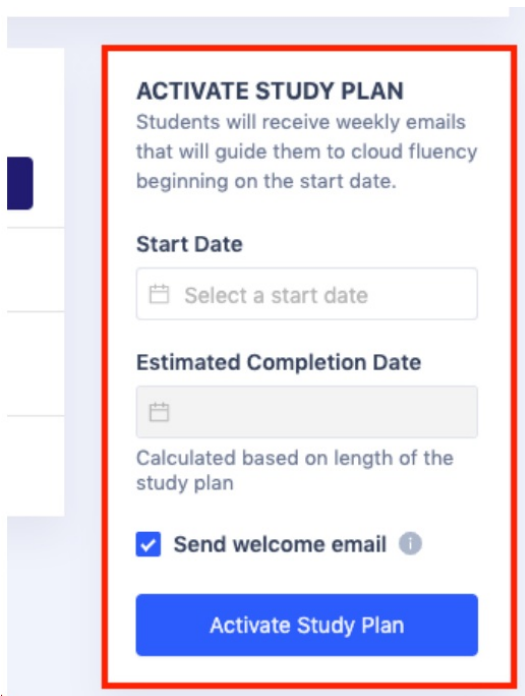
ACTIVATE STUDY PLAN

Students will receive weekly emails that will guide them to cloud fluency beginning on the start date.

Start Date

Select a start date

Estimated Completion Date

Calculated based on length of the study plan

Send welcome email

Activate Study Plan